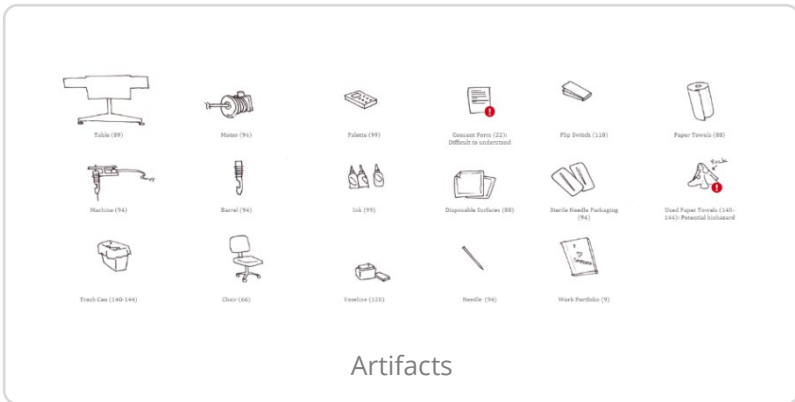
Table (89)

Motor (94)

Palette (99)

Consent Form (22): Difficult to understand

Flip Switch (118)

Paper Towels (88)

Machine (94)

Barrel (94)

Ink (99)

Disposable Surfaces (88)

Sterile Needle Packaging (94)

Used Paper Towels (140-144): Potential biohazard

Trash Can (140-144)

Chair (66)

Vaseline (120)

Needle (94)

Work Portfolio (9)

Artifacts